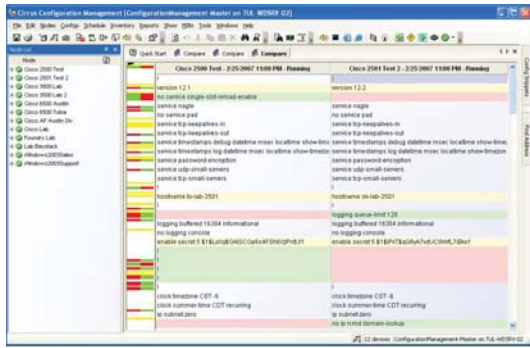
Citrus Configuration Management [ConfigurationManagement Master on TUL-WDSRV-02]

File Edit Nodes Config Schedule Inventory Reports View Utils Tools Windows Help

Node List

Node

Cisco 2500 Test
Cisco 2501 Test 2
Cisco 3500 Lab
Cisco 3500 Lab 2
Cisco 6500 Austin
Cisco 6500 Tulsa
Cisco AP Austin Dev
Cisco AP Lab
Foundry Lab
Lab Baystack
Windows2003Sales
Windows2003Support

Quick Start | Compare | Compare | Compare

| Cisco 2500 Test - 2/25/2007 11:00 PM - Running | Cisco 2501 Test 2 - 2/25/2007 11:00 PM - Running |
|---|---|
| ! | ! |
| version 12.1 | version 12.2 |
| no service single-slot-reload-enable | |
| service nagle | service nagle |
| no service pad | no service pad |
| service tcp-keepalives-in | service tcp-keepalives-in |
| service tcp-keepalives-out | service tcp-keepalives-out |
| service timestamps debug datetime msec localtime show-timez | service timestamps debug datetime msec localtime show-timez |
| service timestamps log datetime msec localtime show-timez | service timestamps log datetime msec localtime show-timez |
| service password-encryption | service password-encryption |
| service udp-small-servers | service udp-small-servers |
| service tcp-small-servers | service tcp-small-servers |
| ! | ! |
| hostname te-lab-2501 | hostname te-lab-2501 |
| | logging queue-limit 120 |
| logging buffered 16384 informational | logging buffered 16384 informational |
| no logging console | no logging console |
| enable secret 5 $1$Lu0q$OA5CGp6sXF0hEt2Pn8J1 | enable secret 5 $1$PxT$q08yA7vdJCSh4L7/Bw1 |
| ! | ! |
| clock timezone CDT -6 | clock timezone CDT -6 |
| clock summer-time CDT recurring | clock summer-time CDT recurring |
| ip subnet-zero | ip subnet-zero |
| | no ip rcmd domain-lookup |

Config Snippets

Find Address

12 devices ConfigurationManagement Master on TUL-WDSRV-02